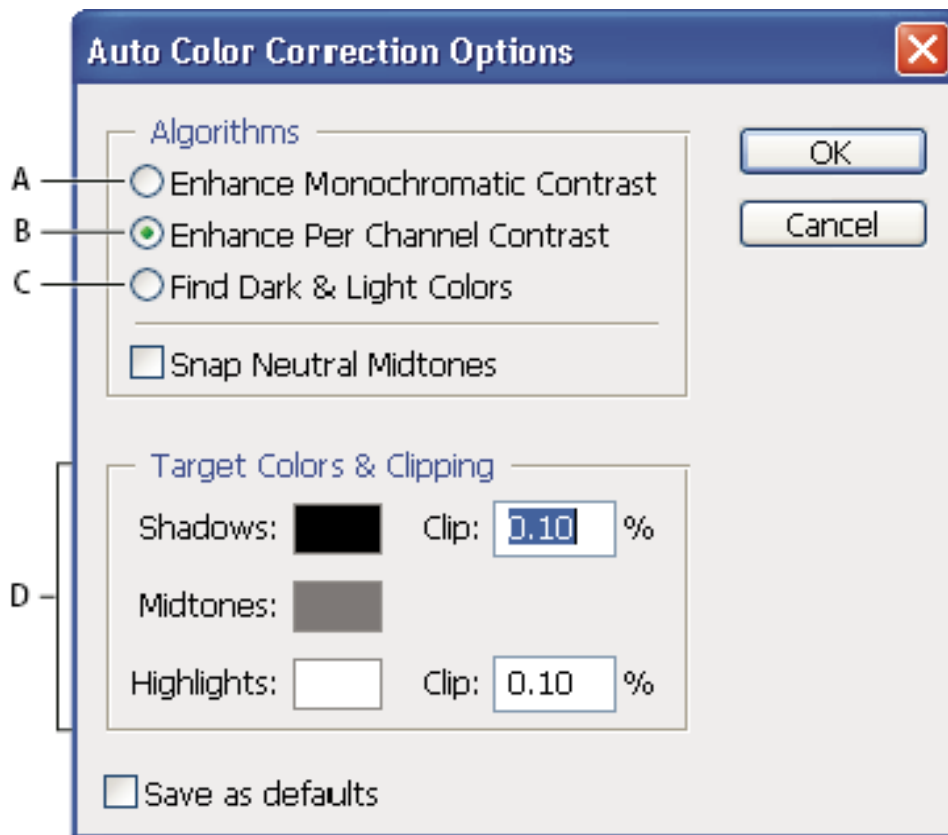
Auto Color Correction Options

Algorithms

A Enhance Monochromatic Contrast

B Enhance Per Channel Contrast

C Find Dark & Light Colors

Snap Neutral Midtones

OK

Cancel

Target Colors & Clipping

Shadows: Clip: 0.10 %

D Midtones:

Highlights: Clip: 0.10 %

Save as defaults